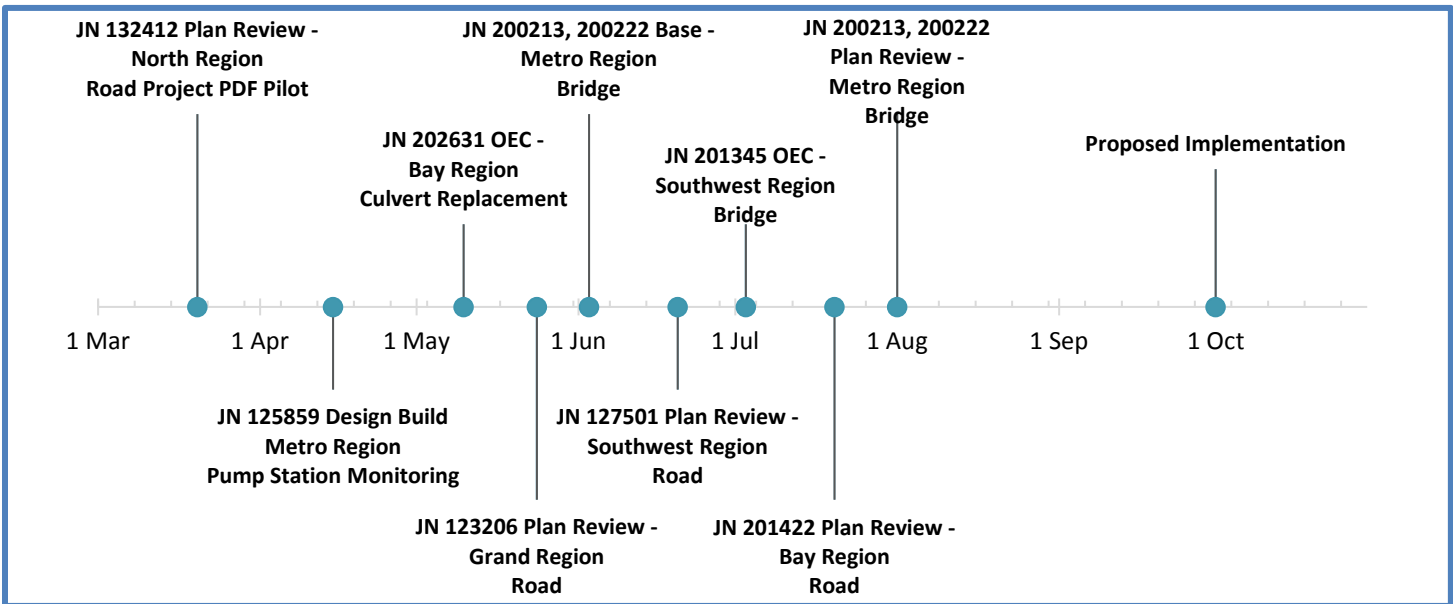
JN 132412 Plan Review - North Region Road Project PDF Pilot

JN 202631 OEC - Bay Region Culvert Replacement

JN 200213, 200222 Base - Metro Region Bridge

JN 201345 OEC - Southwest Region Bridge

JN 200213, 200222 Plan Review - Metro Region Bridge

Proposed Implementation

1 Mar

1 Apr

1 May

1 Jun

1 Jul

1 Aug

1 Sep

1 Oct

JN 125859 Design Build Metro Region Pump Station Monitoring

JN 123206 Plan Review - Grand Region Road

JN 127501 Plan Review - Southwest Region Road

JN 201422 Plan Review - Bay Region Road